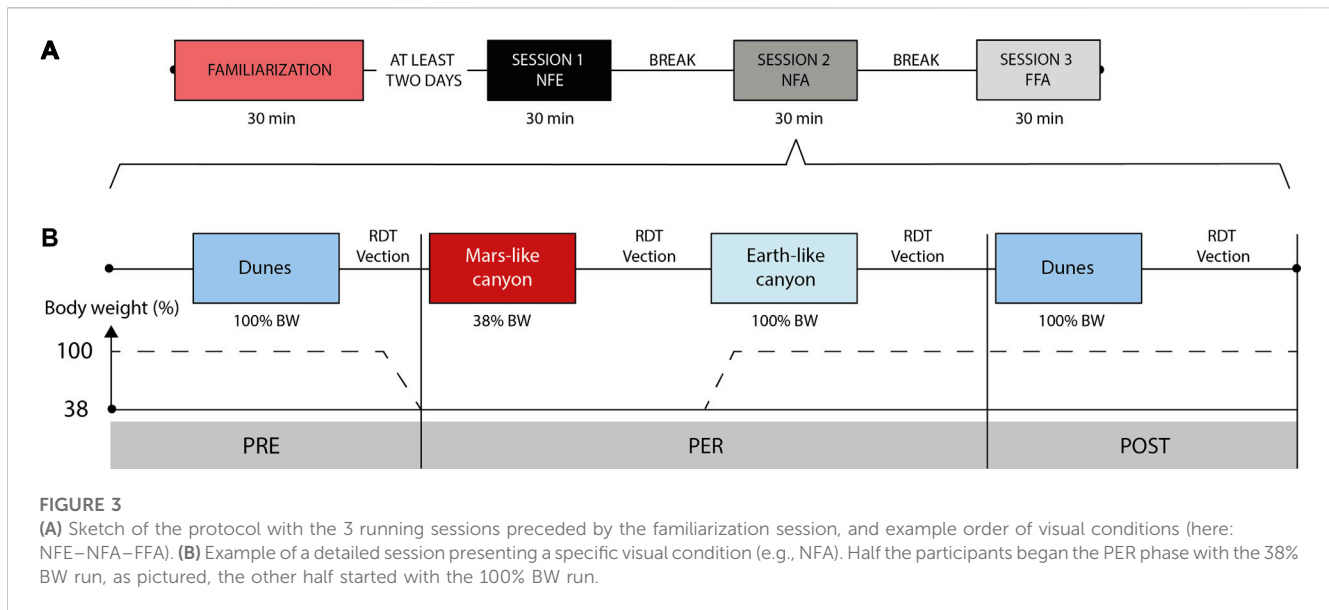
A

FAMILIARIZATION

30 min

AT LEAST TWO DAYS

SESSION 1 NFE

30 min

BREAK

SESSION 2 NFA

30 min

BREAK

SESSION 3 FFA

30 min

B

Dunes

100% BW

RDT Vection

Mars-like canyon

38% BW

RDT Vection

Earth-like canyon

100% BW

RDT Vection

Dunes

100% BW

RDT Vection

Body weight (%)

100

38

PRE

PER

POST

FIGURE 3
(A) Sketch of the protocol with the 3 running sessions preceded by the familiarization session, and example order of visual conditions (here: NFE–NFA–FFA). (B) Example of a detailed session presenting a specific visual condition (e.g., NFA). Half the participants began the PER phase with the 38% BW run, as pictured, the other half started with the 100% BW run.